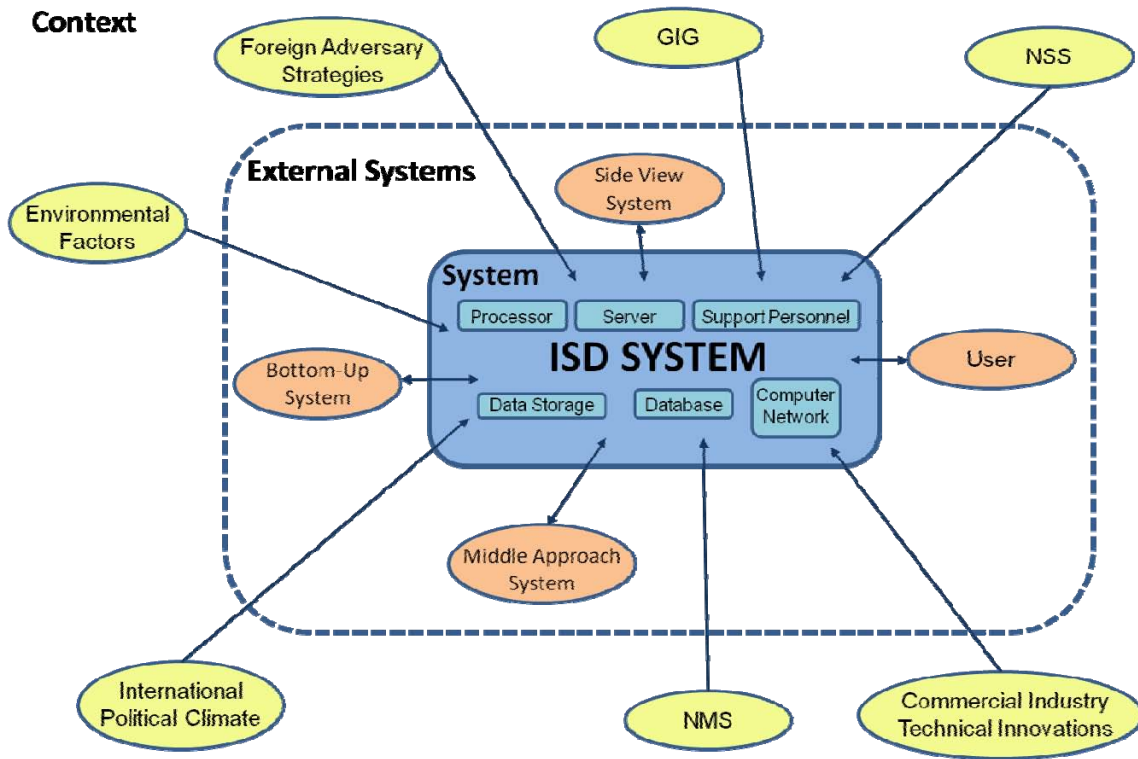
Context

Foreign Adversary Strategies

GIG

NSS

External Systems

Side View System

Environmental Factors

System

Processor

Server

Support Personnel

ISD SYSTEM

Bottom-Up System

User

Data Storage

Database

Computer Network

Middle Approach System

International Political Climate

NMS

Commercial Industry Technical Innovations